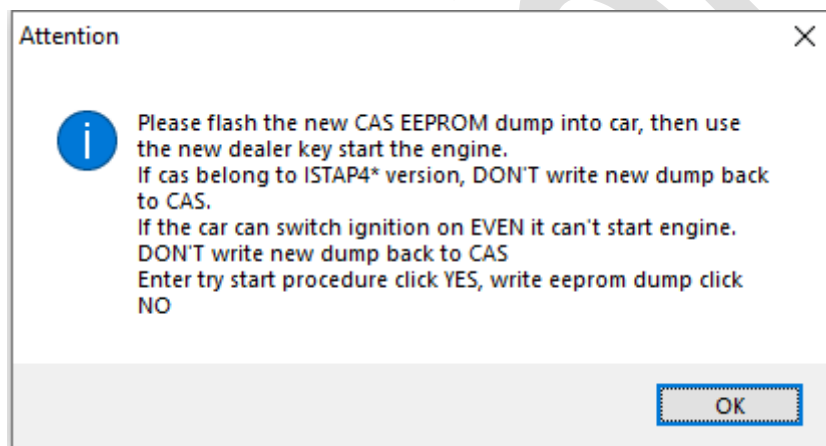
Attention

×

Please flash the new CAS EEPROM dump into car, then use the new dealer key start the engine.
If cas belong to ISTAP4* version, DON'T write new dump back to CAS.
If the car can switch ignition on EVEN it can't start engine. DON'T write new dump back to CAS
Enter try start procedure click YES, write eeprom dump click NO

OK